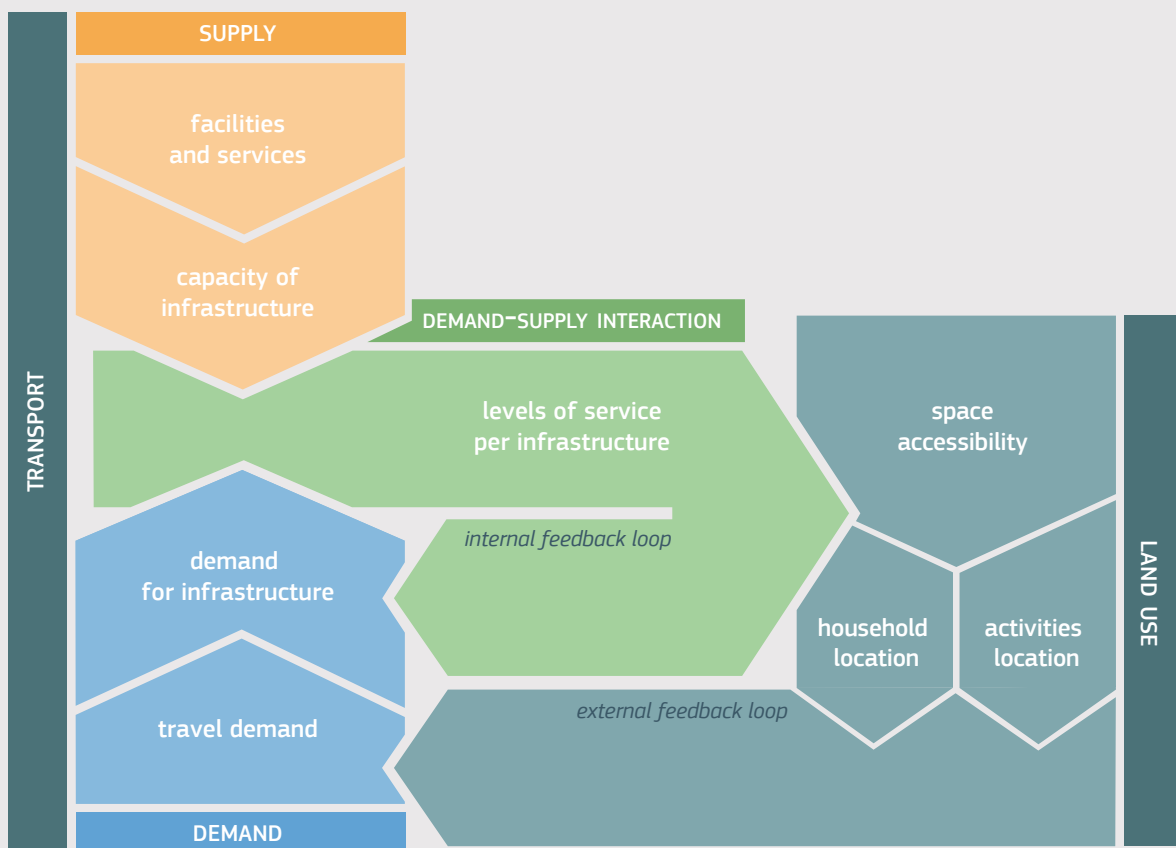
TRANSPORT

SUPPLY

facilities and services

capacity of infrastructure

DEMAND-SUPPLY INTERACTION

levels of service per infrastructure

internal feedback loop

demand for infrastructure

travel demand

DEMAND

space accessibility

household location

activities location

external feedback loop

LAND USE